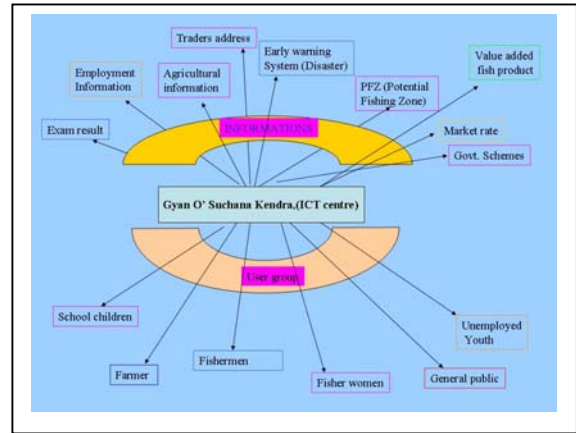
Traders address

Employment Information

Agricultural information

Early warning System (Disaster)

Value added fish product

PFZ (Potential Fishing Zone)

Exam result

INFORMATIONS

Market rate

Govt. Schemes

Gyan O' Suchana Kendra,(ICT centre)

User group

School children

Unemployed Youth

Farmer

Fishermen

Fisher women

General public